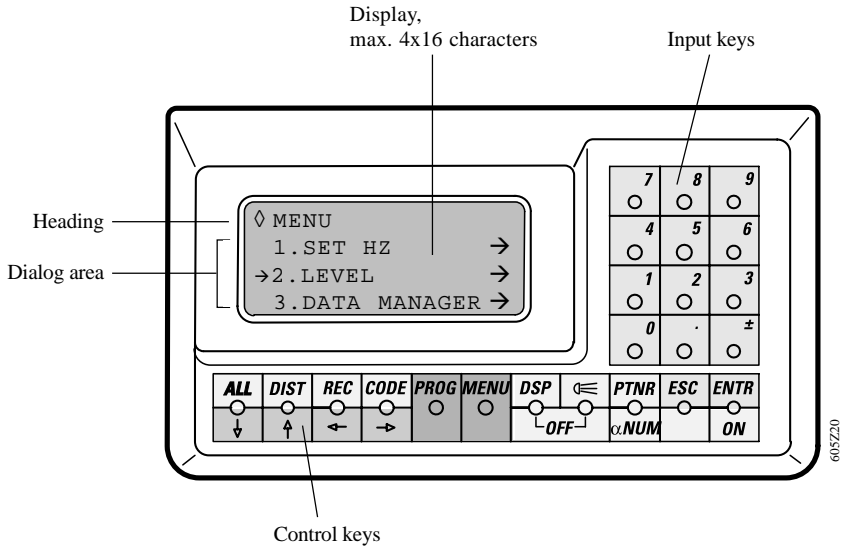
Display,
max. 4x16 characters

Input keys

Heading

Dialog area

◊ MENU
1.SET HZ →
→2.LEVEL →
3.DATA MANAGER →

7 8 9
4 5 6
1 2 3
0 . ±

ALL ↓
DIST ↑
REC ←
CODE →
PROG
MENU
DSP
OFF
PTNR
αNUM
ESC
ENTR
ON

Control keys

605Z20